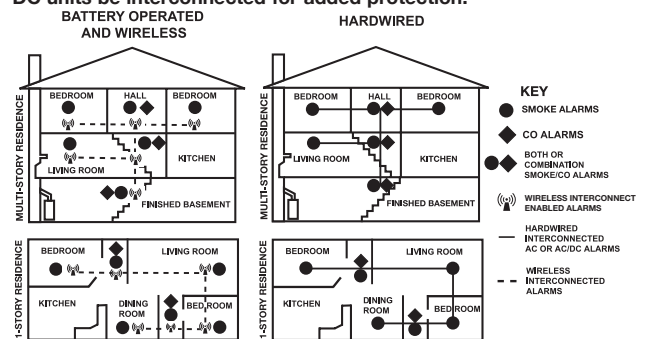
DC units be interconnected for added protection.

BATTERY OPERATED AND WIRELESS

MULTI-STORY RESIDENCE

BEDROOM
HALL
BEDROOM
KITCHEN
LIVING ROOM
FINISHED BASEMENT

1-STORY RESIDENCE

BEDROOM
LIVING ROOM
KITCHEN
DINING ROOM
BEDROOM

HARDWIRED

MULTI-STORY RESIDENCE

BEDROOM
HALL
BEDROOM
LIVING ROOM
KITCHEN
FINISHED BASEMENT

1-STORY RESIDENCE

BEDROOM
LIVING ROOM
KITCHEN
DINING ROOM
BEDROOM

KEY
SMOKE ALARMS
CO ALARMS
BOTH OR COMBINATION SMOKE/CO ALARMS
WIRELESS INTERCONNECT ENABLED ALARMS
HARDWIRED INTERCONNECTED AC OR AC/DC ALARMS
WIRELESS INTERCONNECTED ALARMS